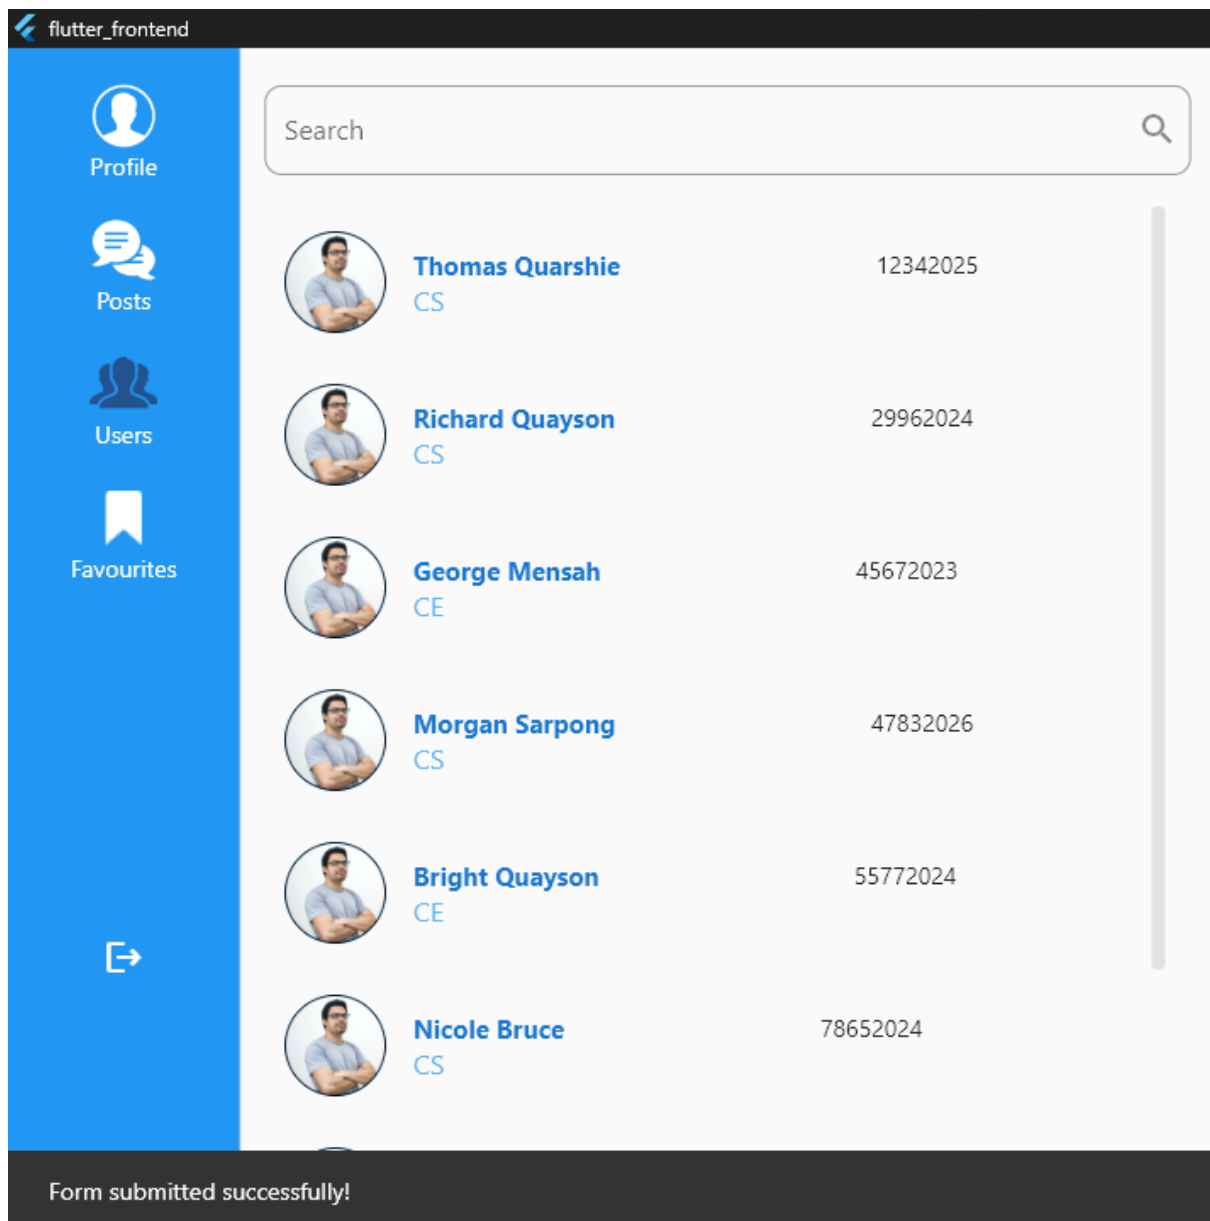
flutter_frontend

Profile

Posts

Users

Favourites

Search

Thomas Quarshie
CS
12342025

Richard Quayson
CS
29962024

George Mensah
CE
45672023

Morgan Sarpong
CS
47832026

Bright Quayson
CE
55772024

Nicole Bruce
CS
78652024

Form submitted successfully!